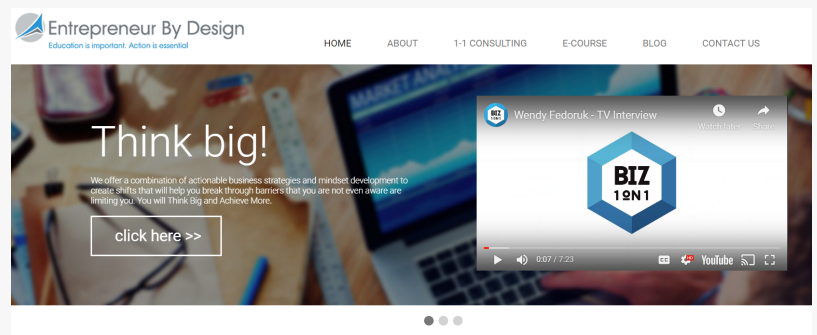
Entrepreneur By Design
Education is important. Action is essential

HOME ABOUT 1-1 CONSULTING E-COURSE BLOG CONTACT US

Think big!

We offer a combination of actionable business strategies and mindset development to create shifts that will help you break through barriers that you are not even aware are limiting you. You will Think Big and Achieve More.

click here >>

Wendy Fedoruk - TV Interview

Watch later Share

BIZ 1 ON 1

0:07 / 7:23

YouTube